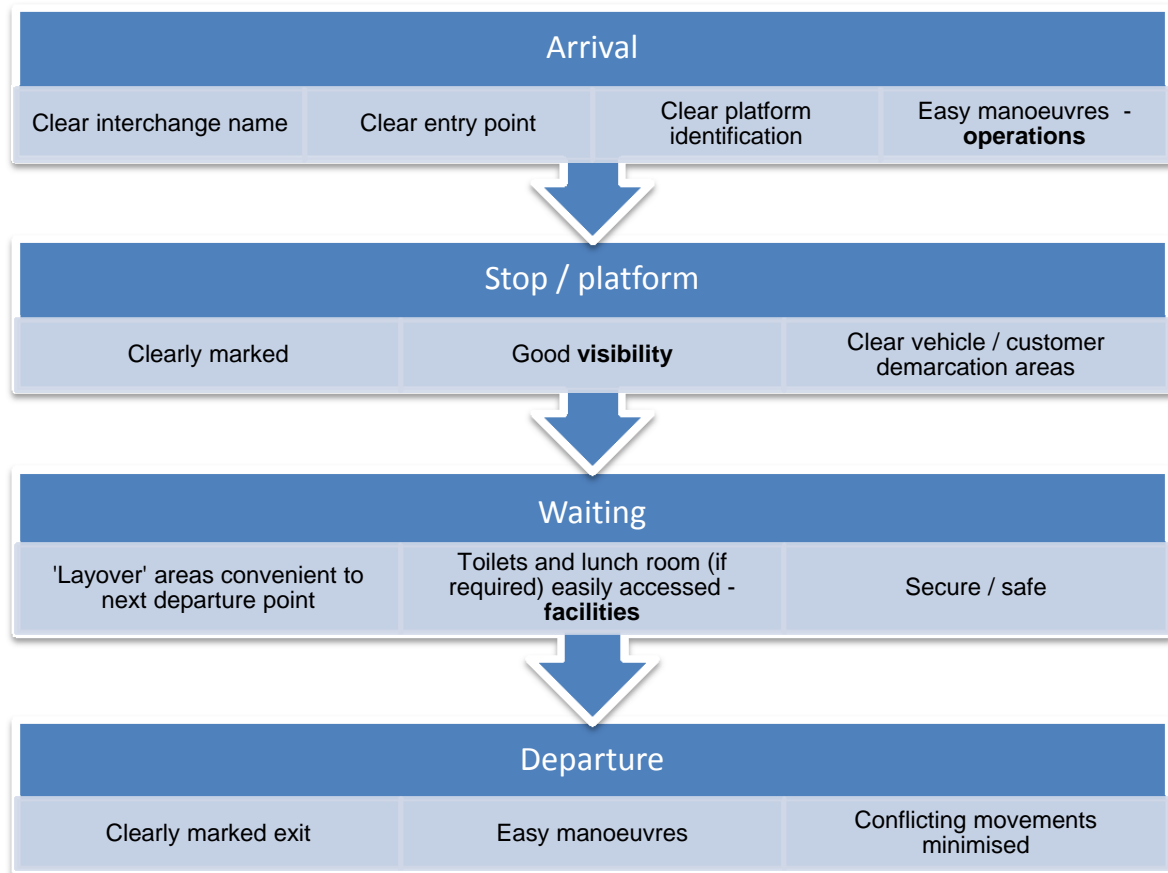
Arrival

Clear interchange name

Clear entry point

Clear platform identification

Easy manoeuvres - **operations**

Stop / platform

Clearly marked

Good **visibility**

Clear vehicle / customer demarcation areas

Waiting

'Layover' areas convenient to next departure point

Toilets and lunch room (if required) easily accessed - **facilities**

Secure / safe

Departure

Clearly marked exit

Easy manoeuvres

Conflicting movements minimised